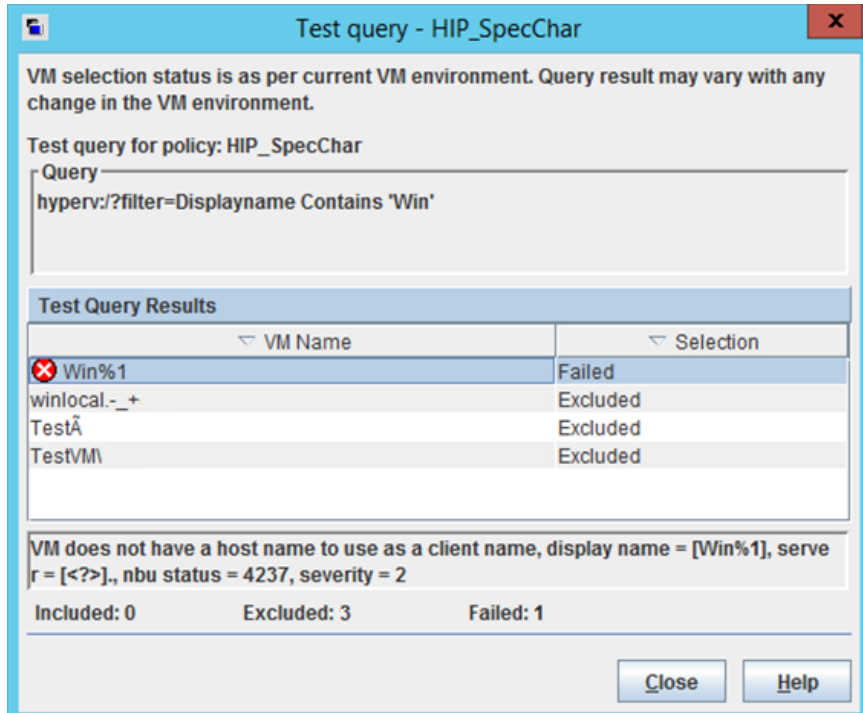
Test query - HIP_SpecChar

VM selection status is as per current VM environment. Query result may vary with any change in the VM environment.

Test query for policy: HIP_SpecChar

Query

hyperv:/?filter=Displayname Contains 'Win'

Test Query Results

| VM Name | Selection |
|---|---|
| Win%1 | Failed |
| winlocal.-_+ | Excluded |
| TestÃ | Excluded |
| TestVM\ | Excluded |

VM does not have a host name to use as a client name, display name = [Win%1], server = [<?>]., nbu status = 4237, severity = 2

Included: 0 Excluded: 3 Failed: 1

Close Help